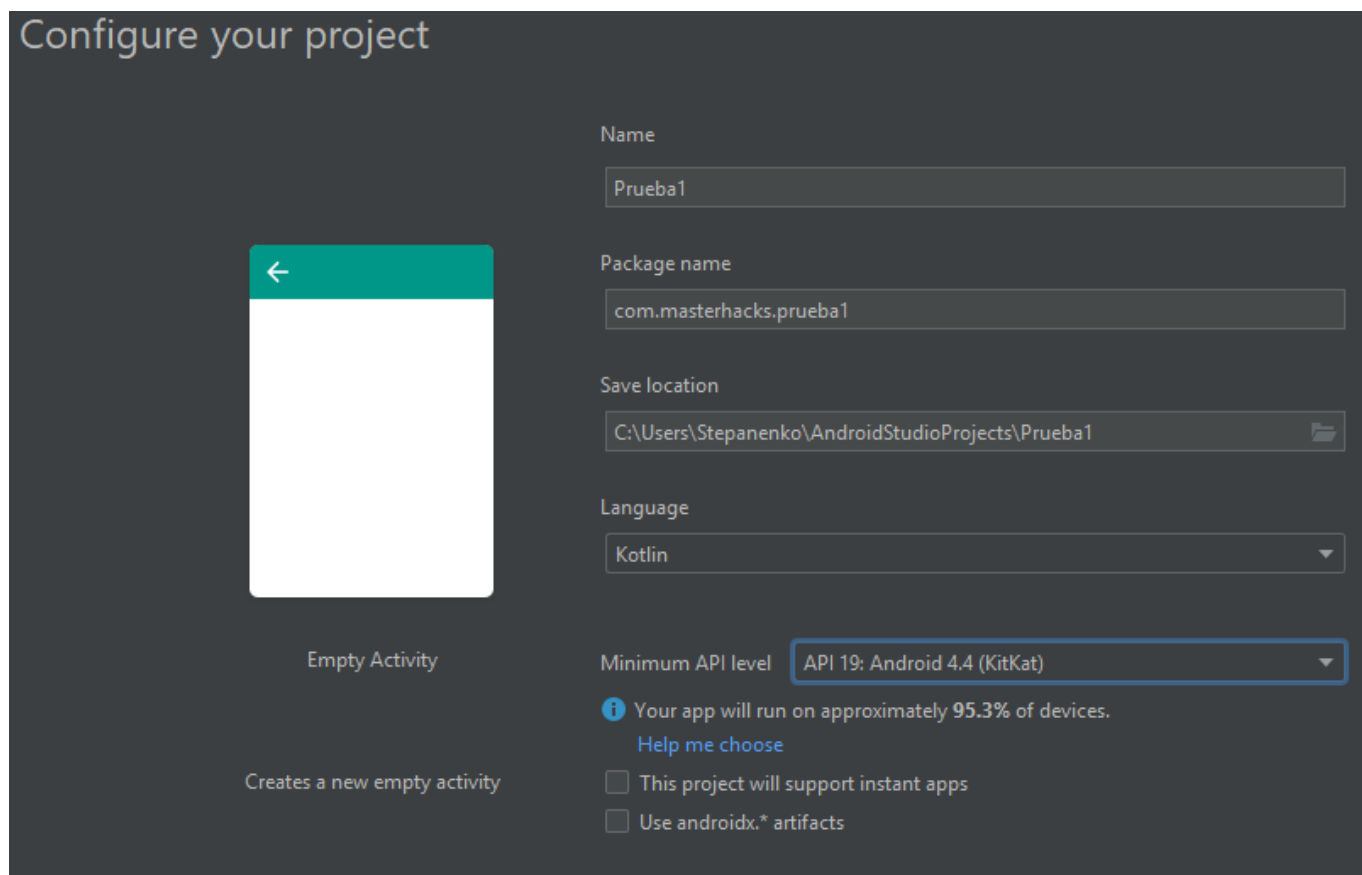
Configure your project

Name

Prueba1

Package name

com.masterhacks.prueba1

Save location

C:\Users\Stepanenko\AndroidStudioProjects\Prueba1

Language

Kotlin

Empty Activity

Minimum API level API 19: Android 4.4 (KitKat)

Your app will run on approximately 95.3% of devices.

Help me choose

Creates a new empty activity

This project will support instant apps

Use androidx.* artifacts